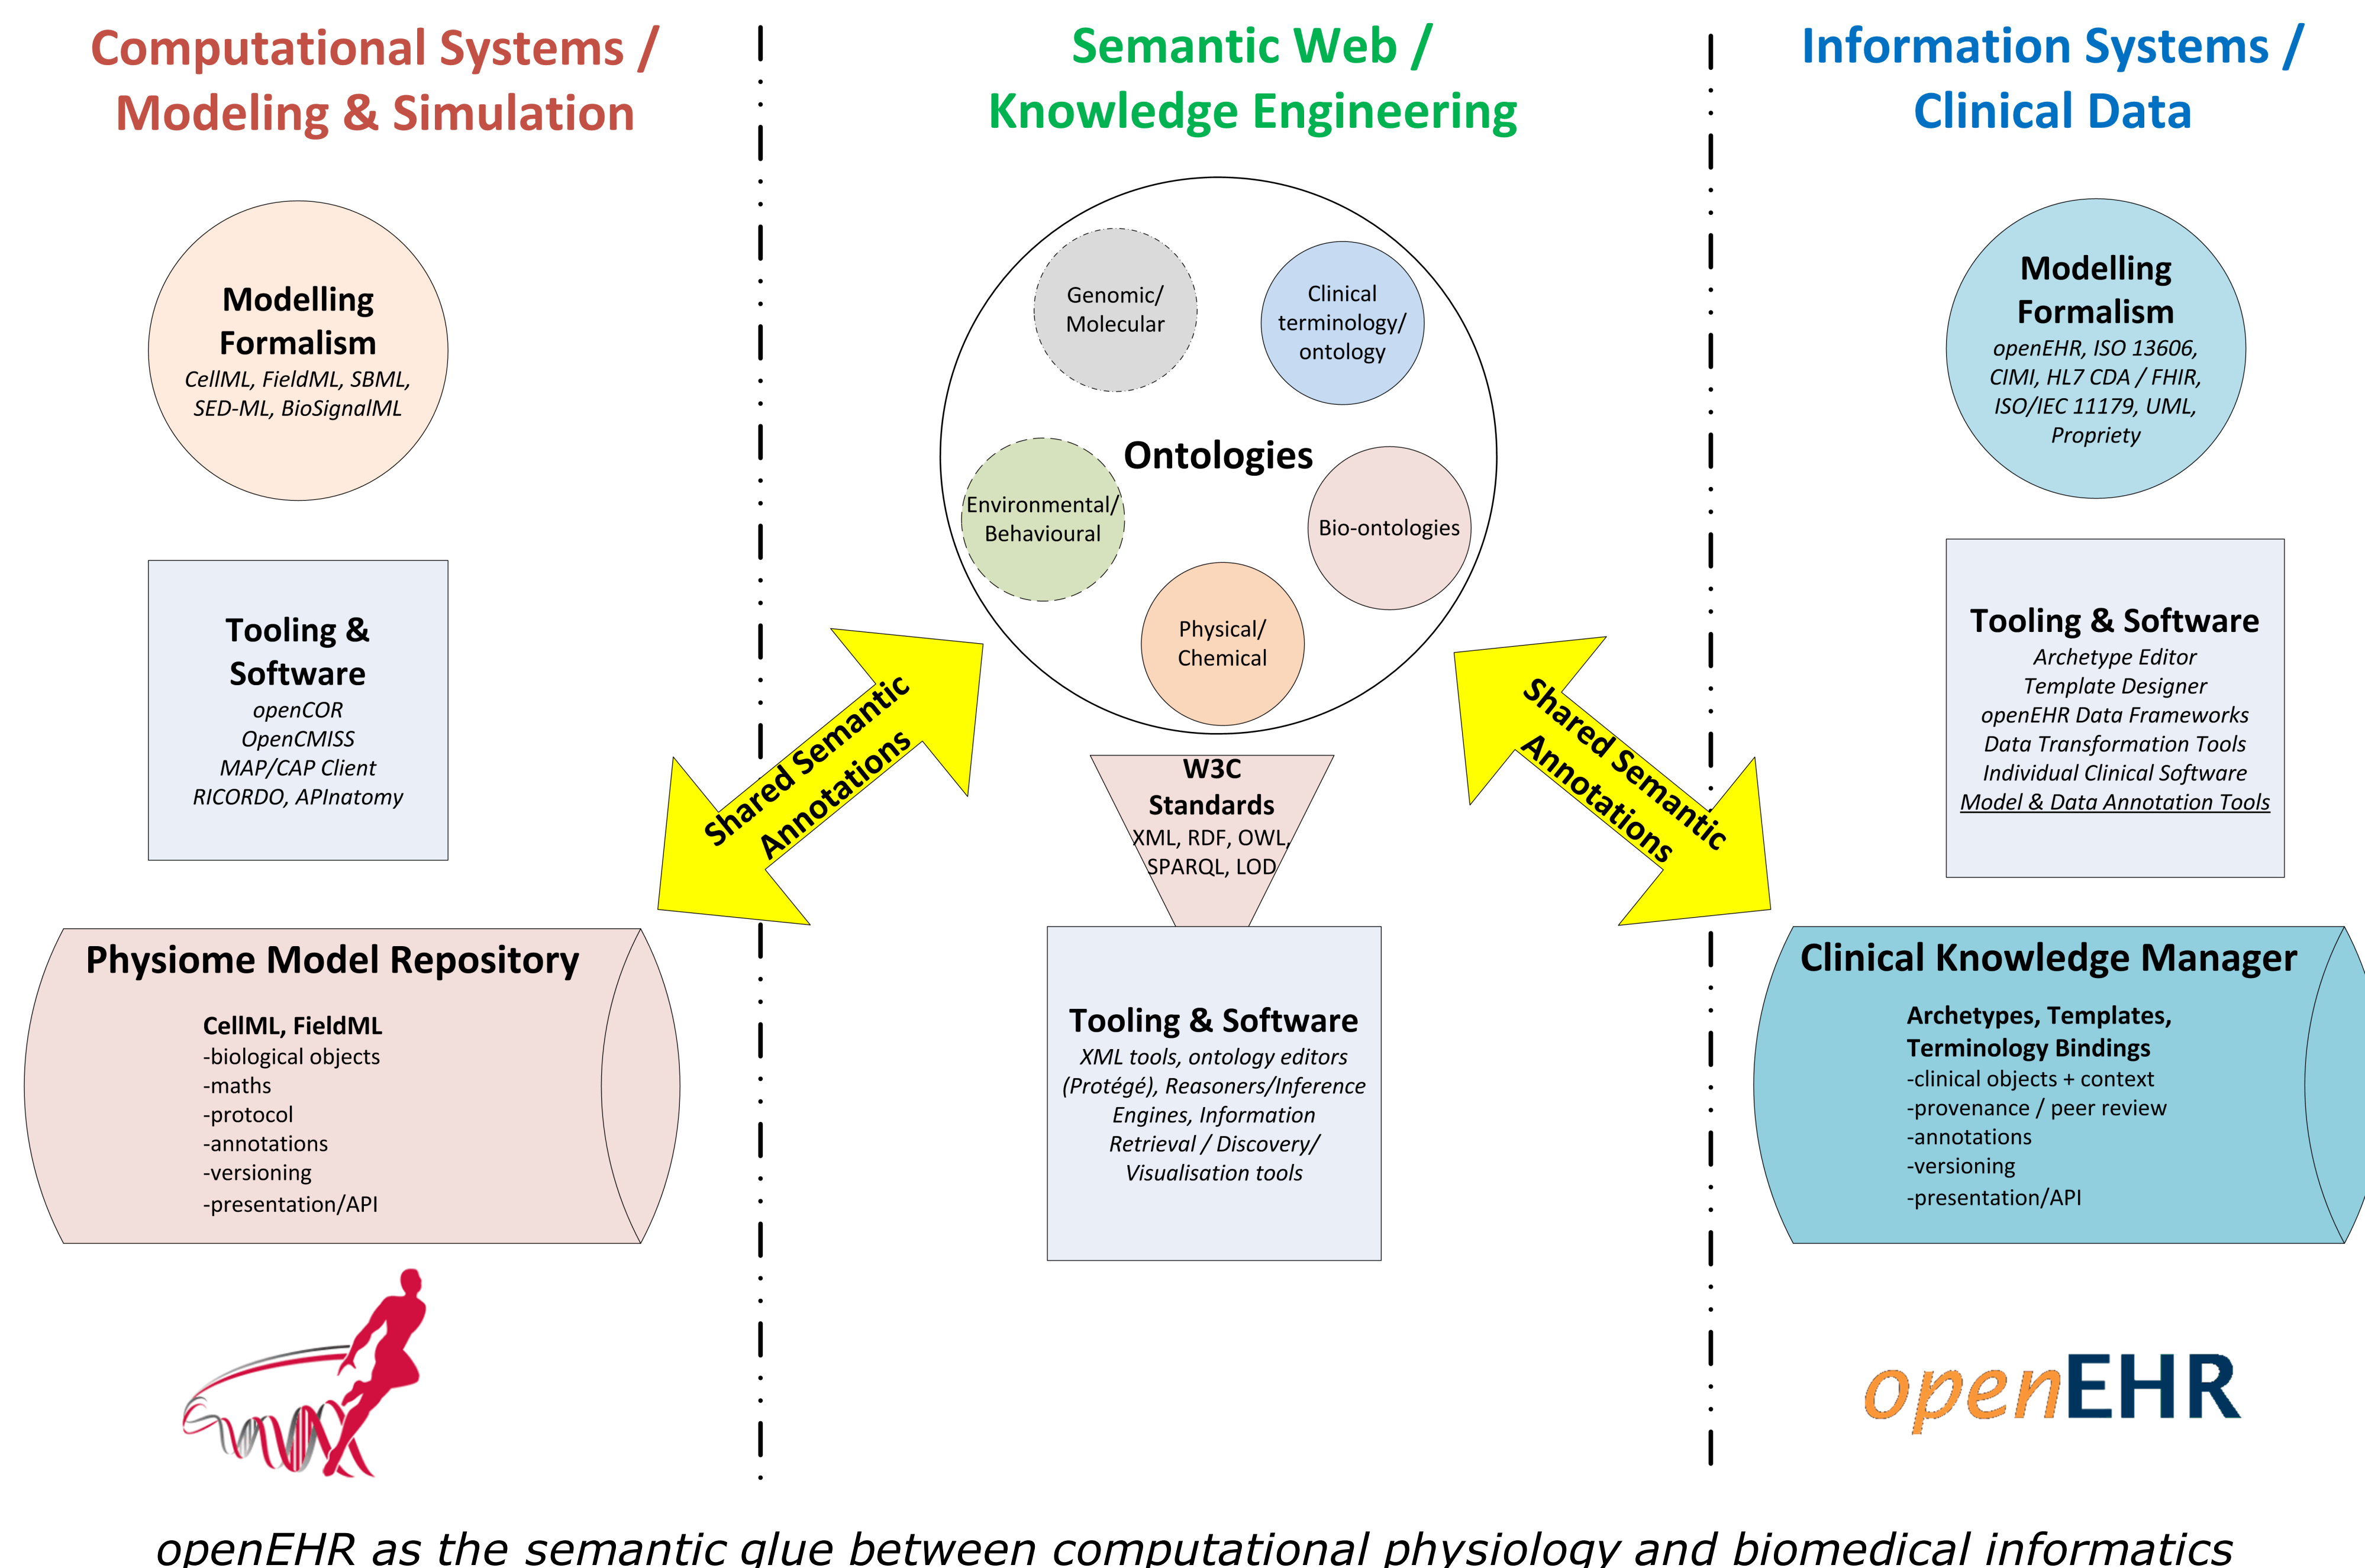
Computational Systems / Modeling & Simulation

Modelling Formalism
CellML, FieldML, SBML, SED-ML, BioSignalML

Tooling & Software
openCOR
OpenCMISS
MAP/CAP Client
RICORDO, APInatomy

Physiome Model Repository
CellML, FieldML
-biological objects
-maths
-protocol
-annotations
-versioning
-presentation/API

Semantic Web / Knowledge Engineering

Ontologies
Genomic/ Molecular
Clinical terminology/ ontology
Environmental/ Behavioural
Bio-ontologies
Physical/ Chemical

Shared Semantic Annotations

W3C Standards
XML, RDF, OWL, SPARQL, LOD

Tooling & Software
XML tools, ontology editors (Protégé), Reasoners/Inference Engines, Information Retrieval / Discovery/ Visualisation tools

Shared Semantic Annotations

Information Systems / Clinical Data

Modelling Formalism
openEHR, ISO 13606, CIMI, HL7 CDA / FHIR, ISO/IEC 11179, UML, Propriety

Tooling & Software
Archetype Editor
Template Designer
openEHR Data Frameworks
Data Transformation Tools
Individual Clinical Software
Model & Data Annotation Tools

Clinical Knowledge Manager
Archetypes, Templates, Terminology Bindings
-clinical objects + context
-provenance / peer review
-annotations
-versioning
-presentation/API

openEHR

openEHR as the semantic glue between computational physiology and biomedical informatics